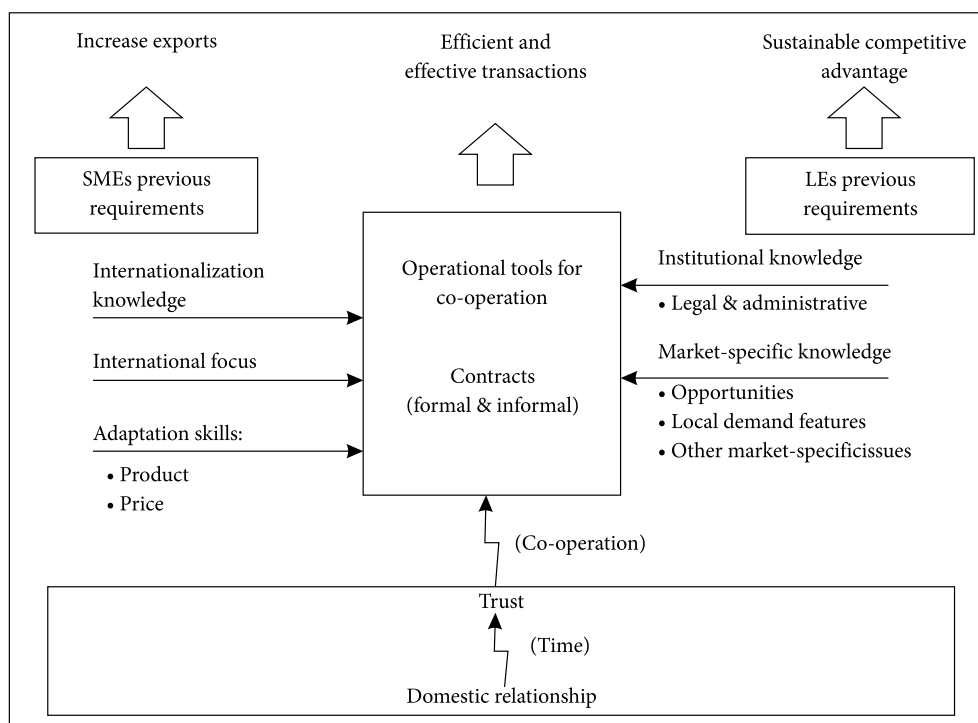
Increase exports

Efficient and effective transactions

Sustainable competitive advantage

SMEs previous requirements

LEs previous requirements

Internationalization knowledge

International focus

Adaptation skills:
• Product
• Price

Operational tools for co-operation

Contracts (formal & informal)

Institutional knowledge
• Legal & administrative

Market-specific knowledge
• Opportunities
• Local demand features
• Other market-specificissues

(Co-operation)

Trust

(Time)

Domestic relationship